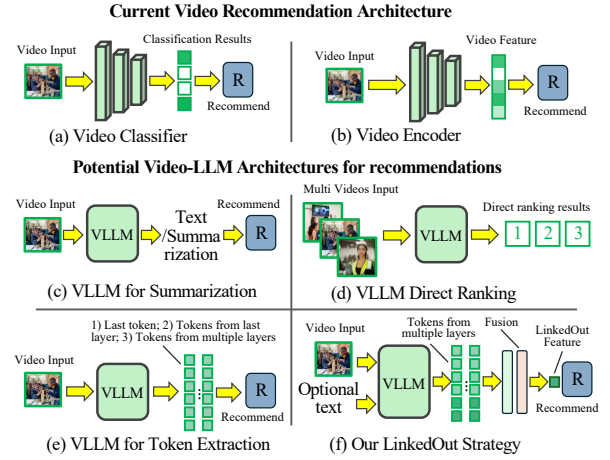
Current Video Recommendation Architecture

Video Input

Classification Results

R

Recommend

(a) Video Classifier

Video Input

Video Feature

R

Recommend

(b) Video Encoder

Potential Video-LLM Architectures for recommendations

Video Input

VLLM

Text /Summarization

Recommend

R

(c) VLLM for Summarization

Multi Videos Input

VLLM

Direct ranking results

1

2

3

(d) VLLM Direct Ranking

1) Last token; 2) Tokens from last layer; 3) Tokens from multiple layers

Video Input

VLLM

R

Recommend

(e) VLLM for Token Extraction

Video Input

Optional text

VLLM

Tokens from multiple layers

Fusion

LinkedOut Feature

R

Recommend

(f) Our LinkedOut Strategy